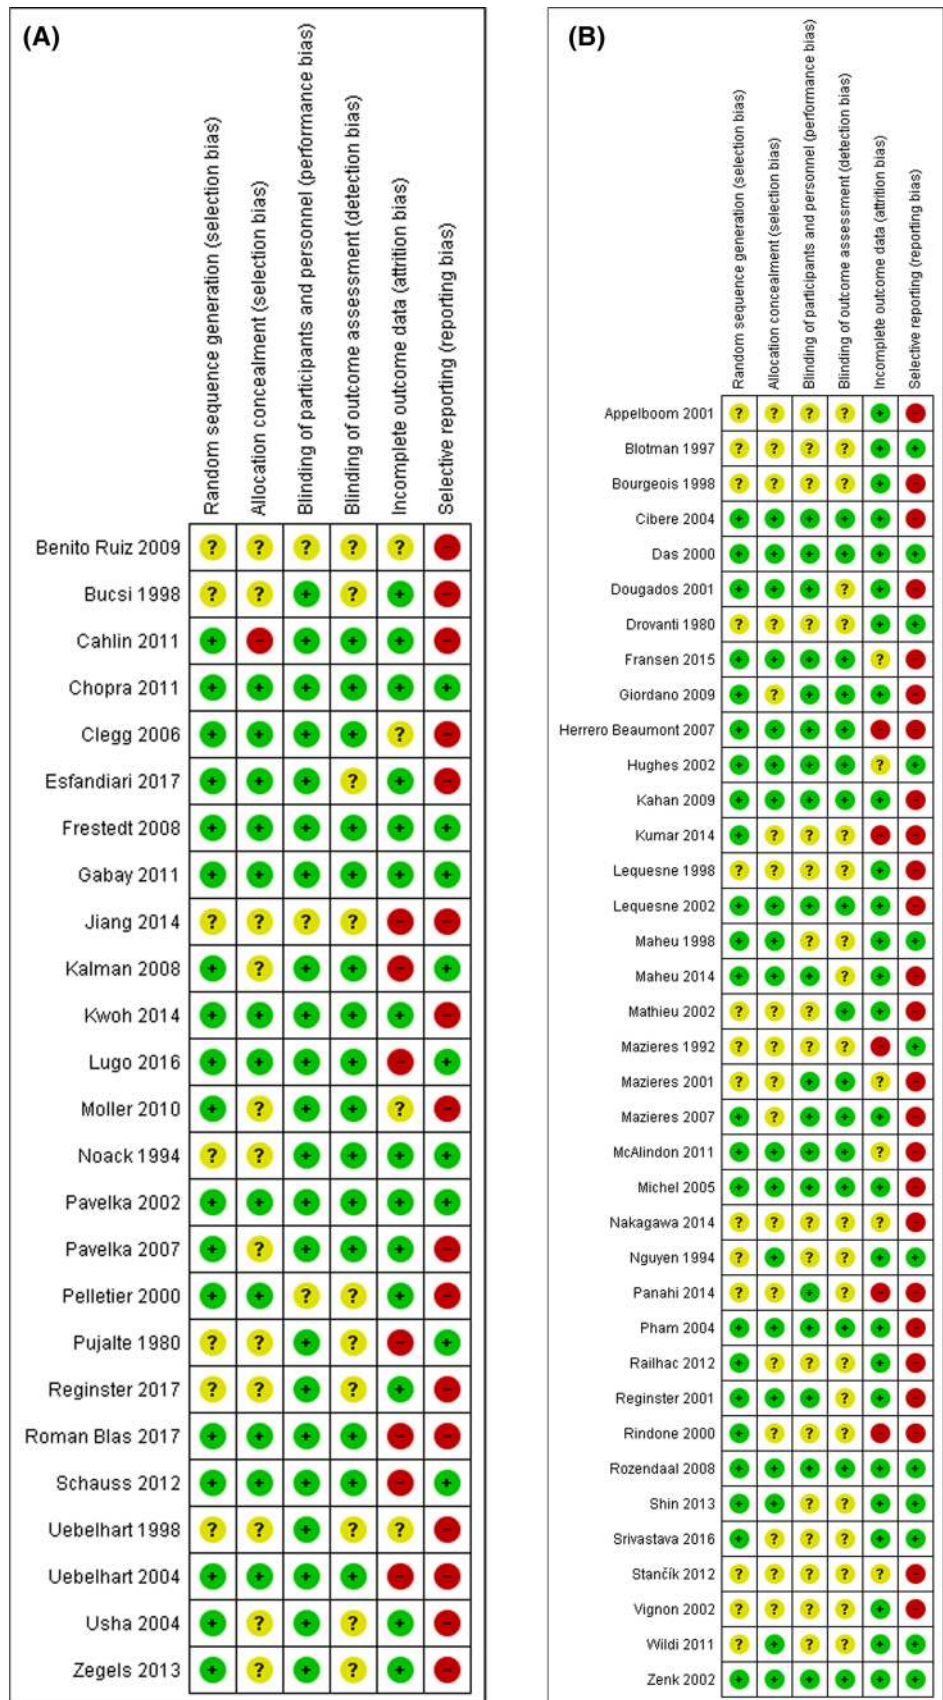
(A)

| | Random sequence generation (selection bias) | Allocation concealment (selection bias) | Blinding of participants and personnel (performance bias) | Blinding of outcome assessment (detection bias) | Incomplete outcome data (attrition bias) | Selective reporting (reporting bias) |
|---|---|---|---|---|---|---|
| Benito Ruiz 2009 | ? | ? | ? | ? | ? | − |
| Bucsi 1998 | ? | ? | + | ? | + | − |
| Cahlin 2011 | + | − | + | + | + | − |
| Chopra 2011 | + | + | + | + | + | + |
| Clegg 2006 | + | + | + | + | ? | − |
| Esfandiari 2017 | + | + | + | ? | + | − |
| Frestedt 2008 | + | + | + | + | + | + |
| Gabay 2011 | + | + | + | + | + | + |
| Jiang 2014 | ? | ? | ? | ? | − | − |
| Kalman 2008 | + | ? | + | + | − | + |
| Kwoh 2014 | + | + | + | + | + | − |
| Lugo 2016 | + | + | + | + | − | + |
| Moller 2010 | + | ? | + | + | ? | − |
| Noack 1994 | ? | ? | + | + | + | + |
| Pavelka 2002 | + | + | + | + | + | + |
| Pavelka 2007 | + | ? | + | + | + | − |
| Pelletier 2000 | + | + | ? | ? | + | − |
| Pujalte 1980 | ? | ? | + | ? | − | + |
| Reginster 2017 | ? | ? | + | ? | + | − |
| Roman Blas 2017 | + | + | + | + | − | − |
| Schauss 2012 | + | + | + | + | − | + |
| Uebelhart 1998 | ? | ? | + | ? | ? | − |
| Uebelhart 2004 | + | + | + | + | − | − |
| Usha 2004 | + | ? | + | ? | + | − |
| Zegels 2013 | + | ? | + | ? | + | − |

(B)

| | Random sequence generation (selection bias) | Allocation concealment (selection bias) | Blinding of participants and personnel (performance bias) | Blinding of outcome assessment (detection bias) | Incomplete outcome data (attrition bias) | Selective reporting (reporting bias) |
|---|---|---|---|---|---|---|
| Appelboom 2001 | ? | ? | ? | ? | + | − |
| Blotman 1997 | ? | ? | ? | ? | + | + |
| Bourgeois 1998 | ? | ? | ? | ? | + | − |
| Cibere 2004 | + | + | + | + | + | − |
| Das 2000 | + | + | + | + | + | + |
| Dougados 2001 | + | + | + | ? | + | − |
| Drovanti 1980 | ? | ? | ? | ? | + | + |
| Fransen 2015 | + | + | + | + | ? | − |
| Giordano 2009 | + | ? | + | + | + | − |
| Herrero Beaumont 2007 | + | + | + | + | − | − |
| Hughes 2002 | + | + | + | + | ? | + |
| Kahan 2009 | + | + | + | + | + | − |
| Kumar 2014 | + | ? | ? | ? | − | − |
| Lequesne 1998 | ? | ? | ? | ? | + | − |
| Lequesne 2002 | + | + | + | + | + | − |
| Maheu 1998 | + | + | ? | ? | + | + |
| Maheu 2014 | + | + | + | ? | + | − |
| Mathieu 2002 | ? | ? | ? | + | + | − |
| Mazieres 1992 | ? | ? | ? | ? | − | + |
| Mazieres 2001 | ? | ? | + | + | ? | − |
| Mazieres 2007 | + | ? | + | + | + | − |
| McAlindon 2011 | + | + | + | + | ? | − |
| Michel 2005 | + | + | + | + | + | − |
| Nakagawa 2014 | ? | ? | ? | ? | ? | − |
| Nguyen 1994 | ? | + | ? | ? | + | + |
| Panahi 2014 | ? | ? | + | ? | − | − |
| Pham 2004 | + | + | + | + | + | − |
| Railhac 2012 | + | ? | ? | ? | + | − |
| Reginster 2001 | + | + | + | ? | + | − |
| Rindone 2000 | + | ? | ? | ? | − | − |
| Rozendaal 2008 | + | + | + | + | + | + |
| Shin 2013 | + | + | ? | ? | + | + |
| Srivastava 2016 | + | ? | ? | ? | + | + |
| Stančík 2012 | ? | ? | ? | ? | ? | − |
| Vignon 2002 | ? | ? | ? | ? | + | − |
| Wildi 2011 | ? | + | ? | ? | + | + |
| Zenk 2002 | + | + | + | + | + | + |